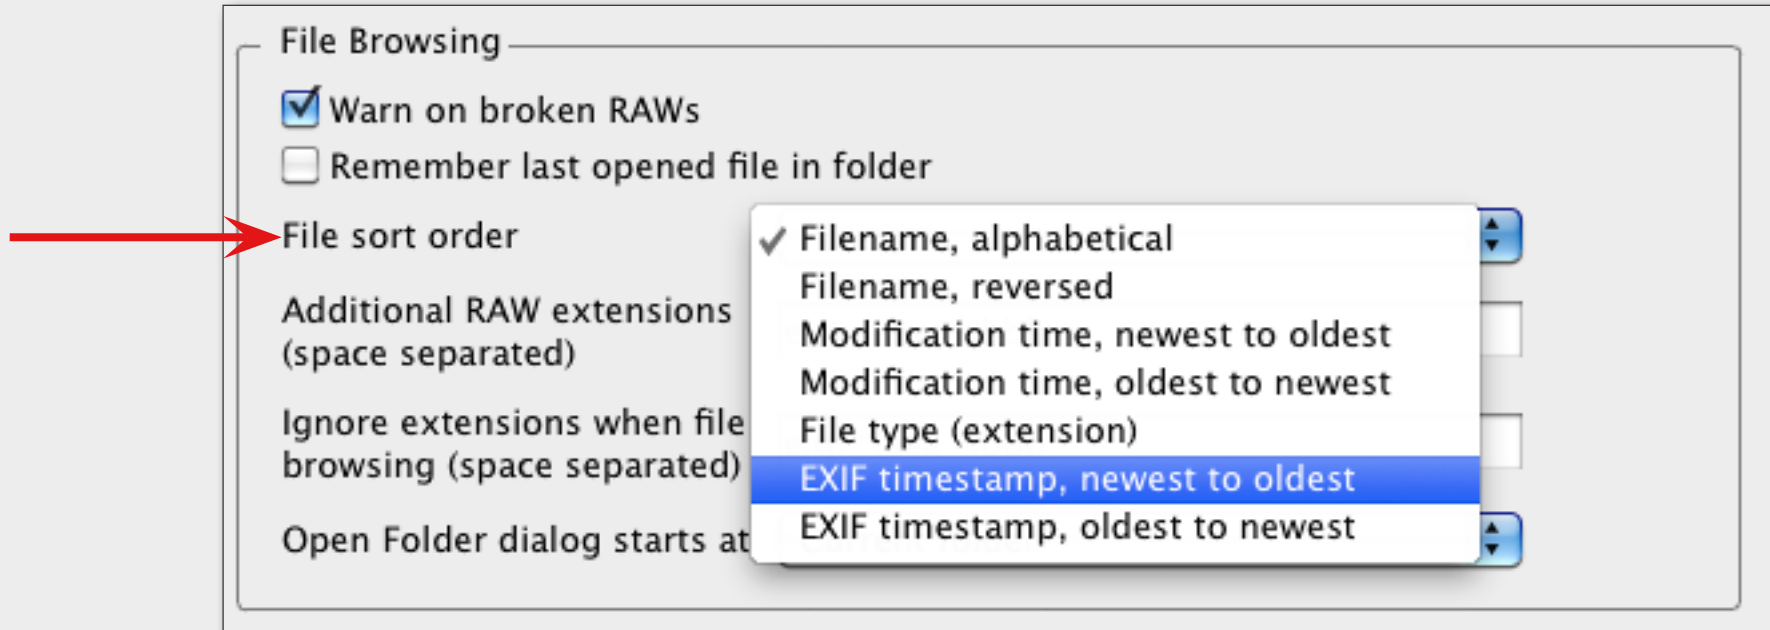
File Browsing

Warn on broken RAWs

Remember last opened file in folder

File sort order

✓ Filename, alphabetical
Filename, reversed
Modification time, newest to oldest
Modification time, oldest to newest
File type (extension)
EXIF timestamp, newest to oldest
EXIF timestamp, oldest to newest

Additional RAW extensions (space separated)

Ignore extensions when file browsing (space separated)

Open Folder dialog starts at